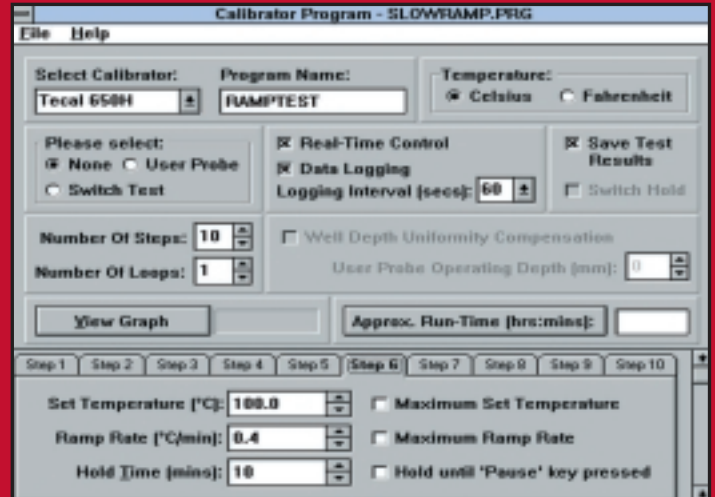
Calibrator Program - SLOWRAMP.PRG

File Help

Select Calibrator:
Tecal 650H

Program Name:
RAMPTEST

Temperature:
Celsius
Fahrenheit

Please select:
None
User Probe
Switch Test

Real-Time Control
Data Logging
Logging Interval (secs): 60

Save Test Results
Switch Hold

Number Of Steps: 10
Number Of Loops: 1

Well Depth Uniformity Compensation
User Probe Operating Depth (mm): 0

View Graph

Approx. Run-Time (hrs:mins):

Step 1 Step 2 Step 3 Step 4 Step 5 Step 6 Step 7 Step 8 Step 9 Step 10

Set Temperature (°C): 100.0
Maximum Set Temperature

Ramp Rate (°C/min): 0.4
Maximum Ramp Rate

Hold Time (mins): 10
Hold until 'Pause' key pressed